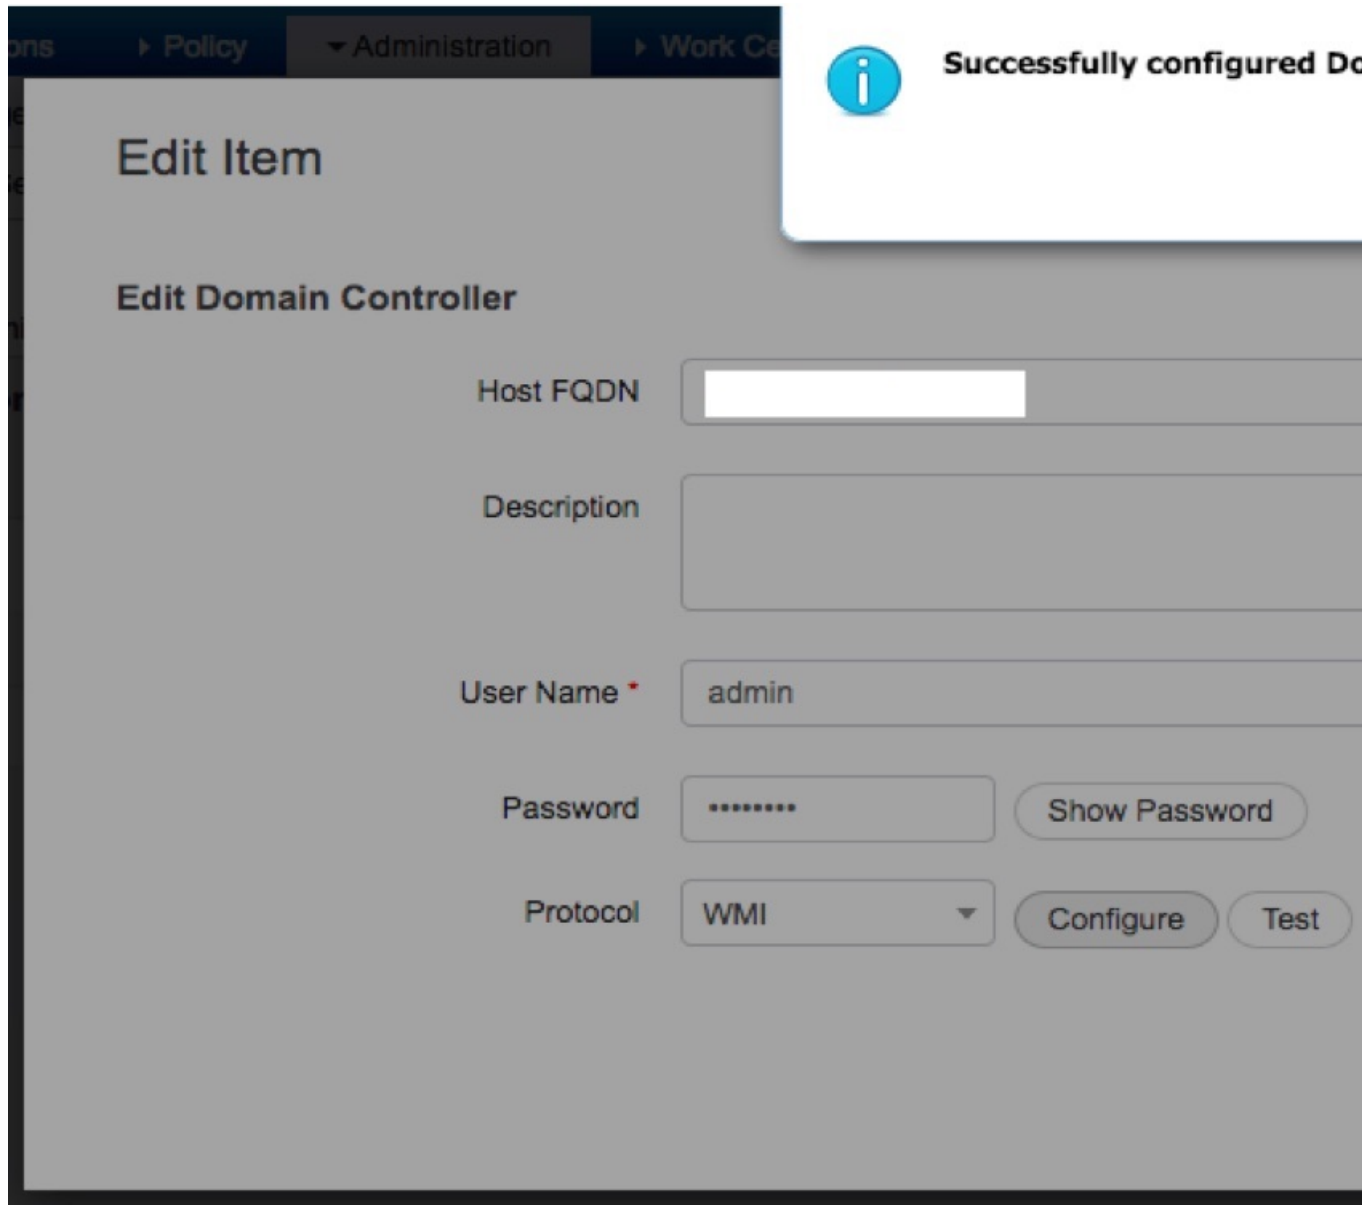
ons ▸ Policy ▾ Administration ▸ Work Ce

Successfully configured Do

Edit Item

Edit Domain Controller

Host FQDN

Description

User Name *
admin

Password
•••••••••
Show Password

Protocol
WMI
Configure
Test